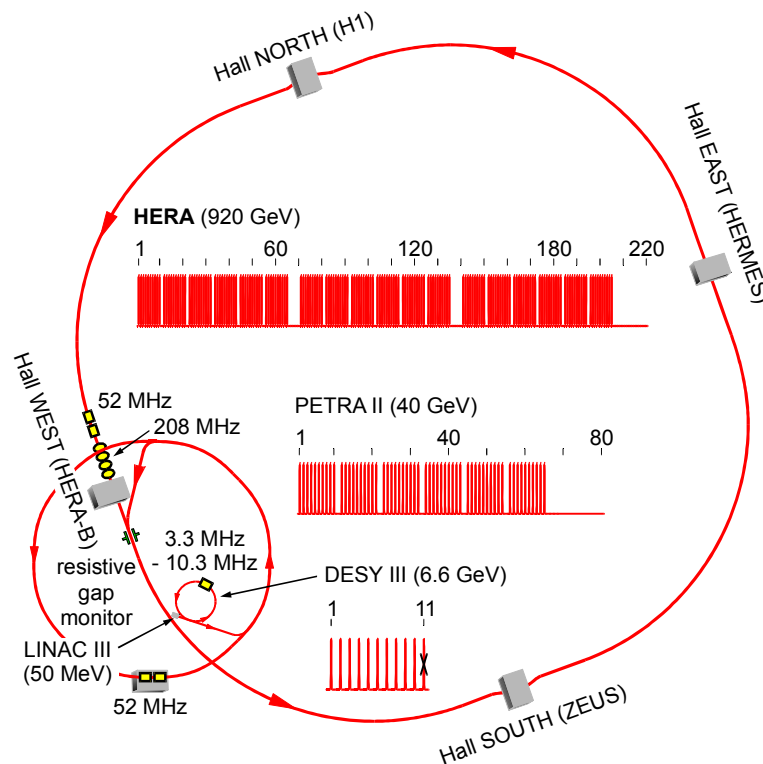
Hall NORTH (H1)

Hall EAST (HERMES)

HERA (920 GeV)

1
60
120
180
220

Hall WEST (HERA-B)

52 MHz

208 MHz

PETRA II (40 GeV)

1
40
80

3.3 MHz - 10.3 MHz

resistive gap monitor

DESY III (6.6 GeV)

1
11

LINAC III (50 MeV)

52 MHz

Hall SOUTH (ZEUS)